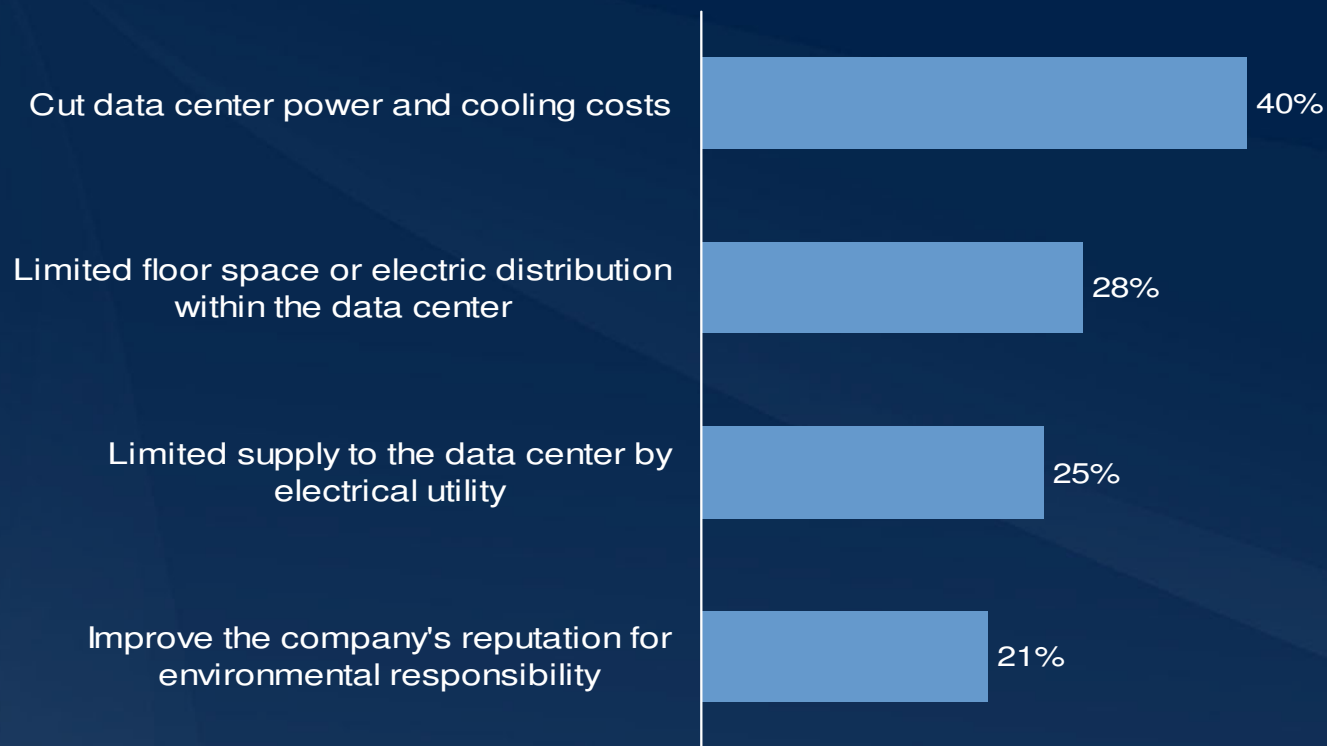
Cut data center power and cooling costs 40%

Limited floor space or electric distribution within the data center 28%

Limited supply to the data center by electrical utility 25%

Improve the company's reputation for environmental responsibility 21%